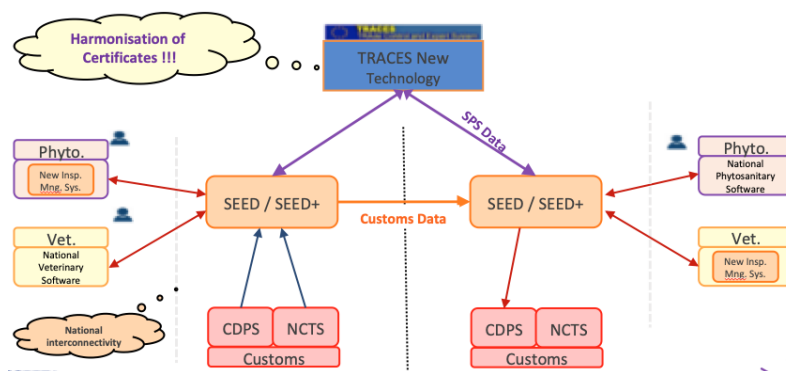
Harmonisation of Certificates !!!

TRACES

TRACES New Technology

SPS Data

Phyto.

New Insp. Mng. Sys.

Vet.

National Veterinary Software

SEED / SEED+

Customs Data

SEED / SEED+

Phyto.

National Phytosanitary Software

Vet.

New Insp. Mng. Sys.

National interconnectivity

CDPS

NCTS

Customs

CDPS

NCTS

Customs